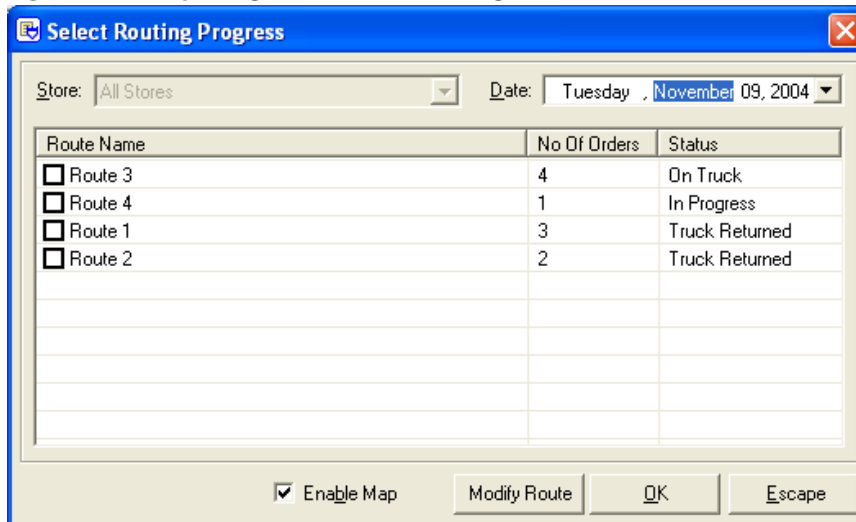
Select Routing Progress

Store: All Stores

Date: Tuesday , November 09, 2004

| Route Name | No Of Orders | Status |
|---|---|---|
| Route 3 | 4 | On Truck |
| Route 4 | 1 | In Progress |
| Route 1 | 3 | Truck Returned |
| Route 2 | 2 | Truck Returned |

Enable Map

Modify Route

OK

Escape